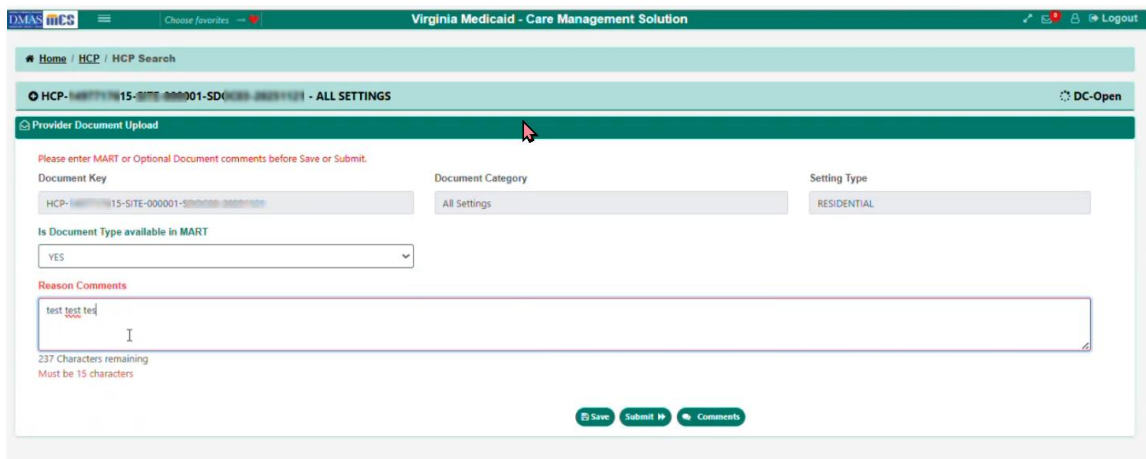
DMAS mcs Choose favorites → Virginia Medicaid - Care Management Solution Logout

Home / HCP / HCP Search

HCP-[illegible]15-SITE-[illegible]001-SD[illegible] - ALL SETTINGS DC-Open

Provider Document Upload

Please enter MART or Optional Document comments before Save or Submit.

Document Key
HCP-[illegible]15-SITE-000001-S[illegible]

Document Category
All Settings

Setting Type
RESIDENTIAL

Is Document Type available in MART
YES

Reason Comments
test test tes

237 Characters remaining
Must be 15 characters

Save Submit Comments